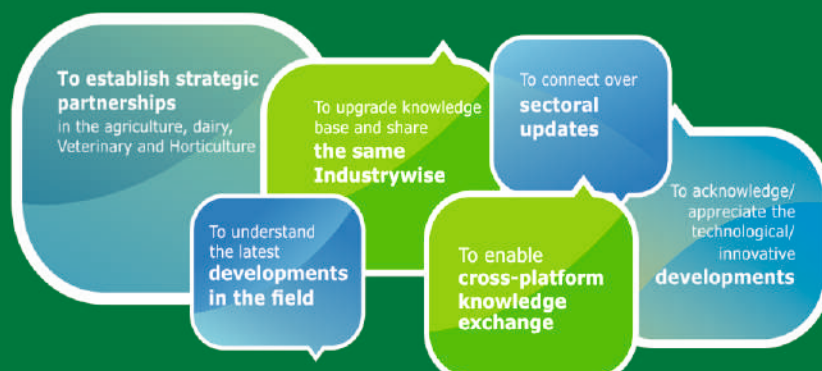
To establish strategic partnerships in the agriculture, dairy, Veterinary and Horticulture

To upgrade knowledge base and share the same Industrywise

To connect over sectoral updates

To acknowledge/ appreciate the technological/ innovative developments

To understand the latest developments in the field

To enable cross-platform knowledge exchange